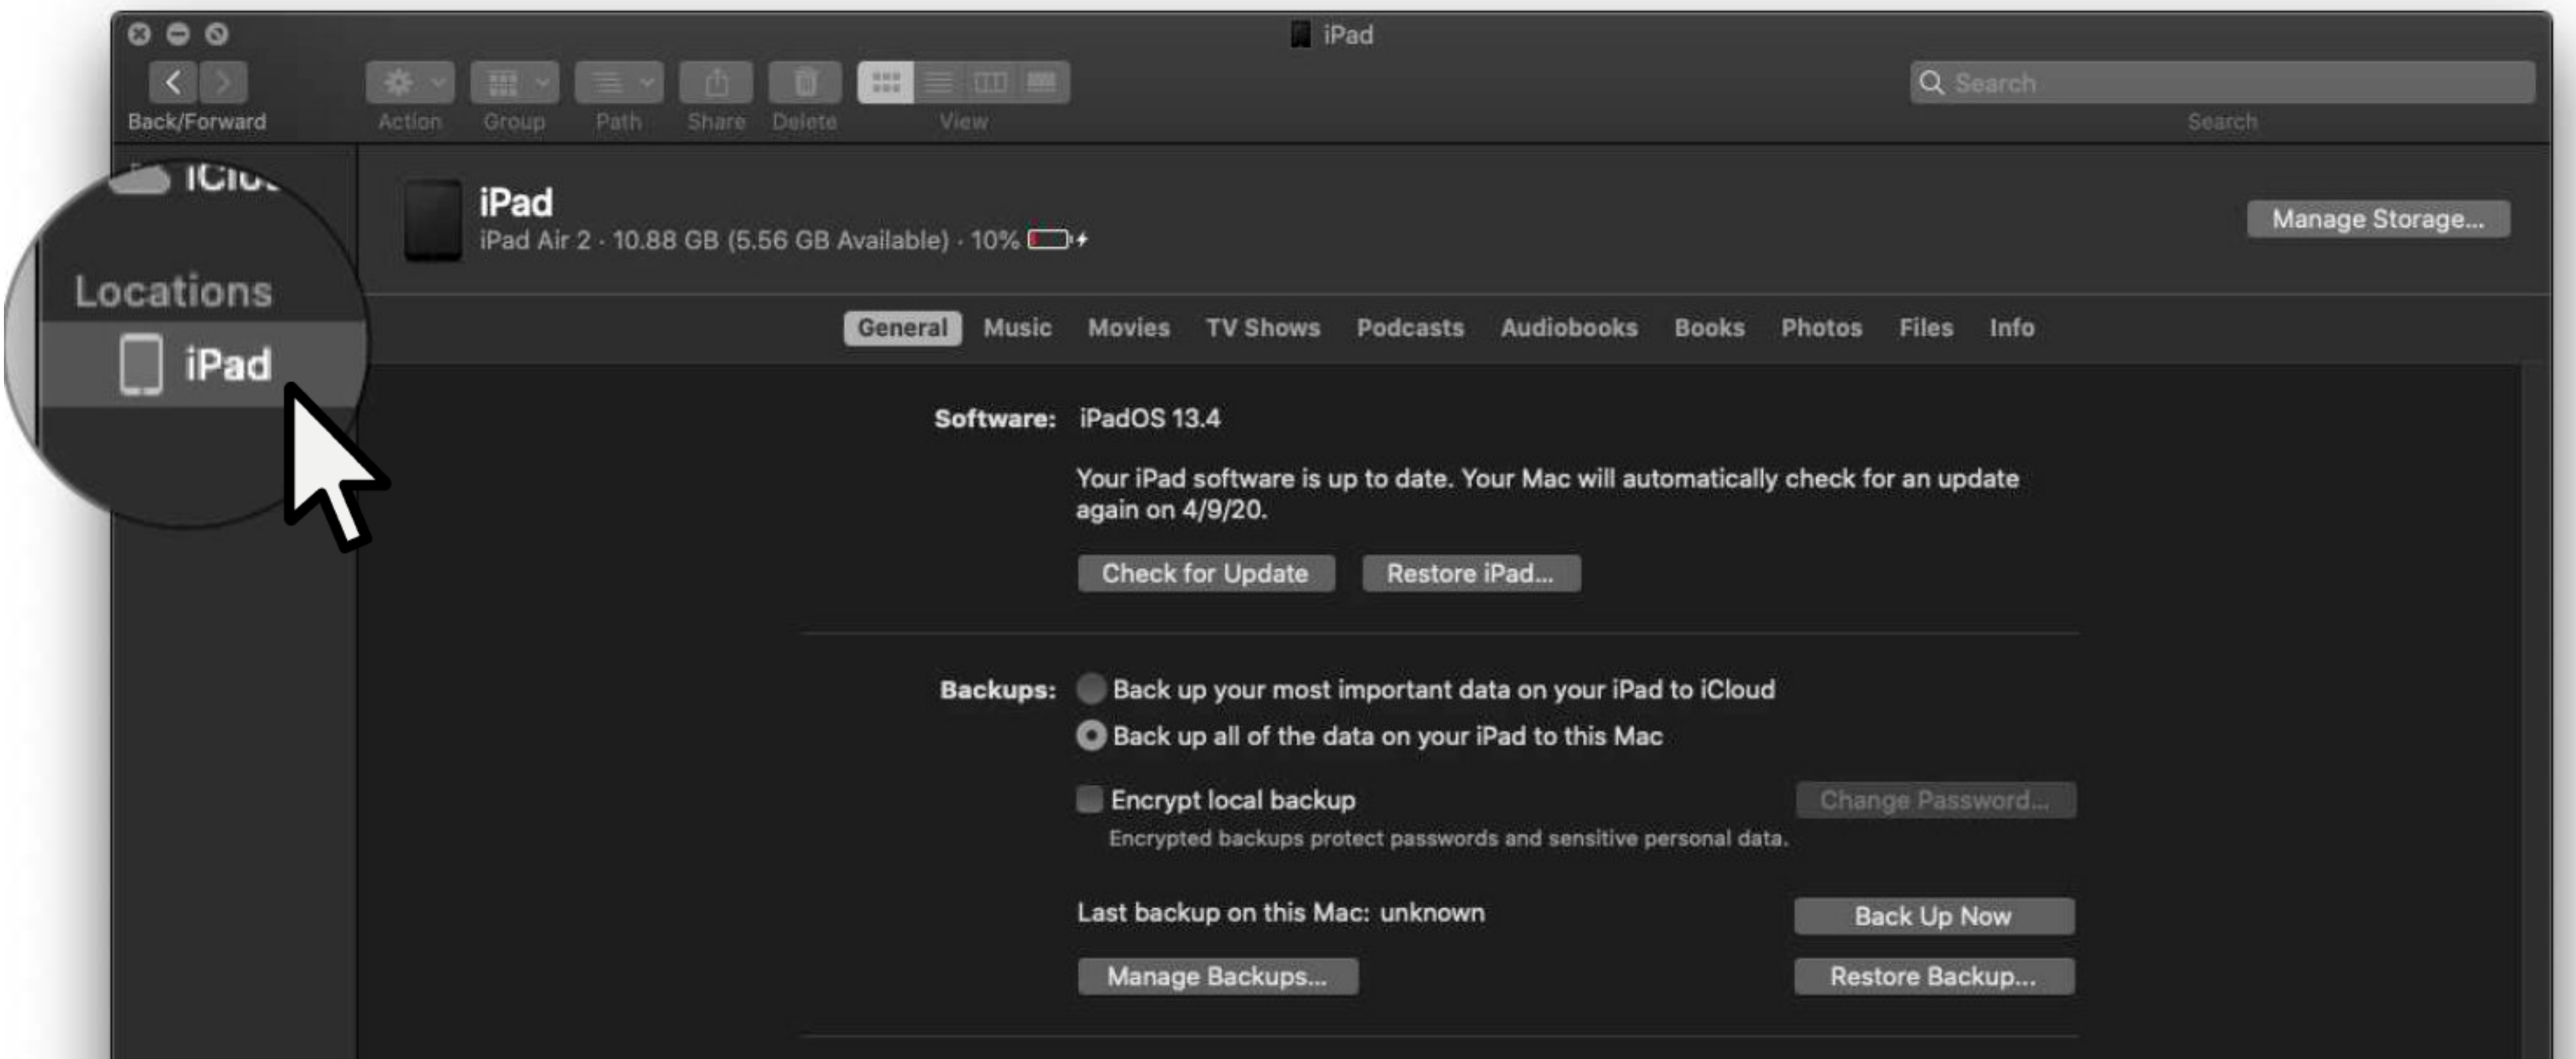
iPad

Back/Forward Action Group Path Share Delete View

Search

Search

iClo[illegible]

Locations

iPad

iPad

iPad Air 2 · 10.88 GB (5.56 GB Available) · 10%

Manage Storage...

General Music Movies TV Shows Podcasts Audiobooks Books Photos Files Info

Software: iPadOS 13.4

Your iPad software is up to date. Your Mac will automatically check for an update again on 4/9/20.

Check for Update Restore iPad...

Backups: Back up your most important data on your iPad to iCloud

Back up all of the data on your iPad to this Mac

Encrypt local backup

Change Password...

Encrypted backups protect passwords and sensitive personal data.

Last backup on this Mac: unknown

Back Up Now

Manage Backups...

Restore Backup...